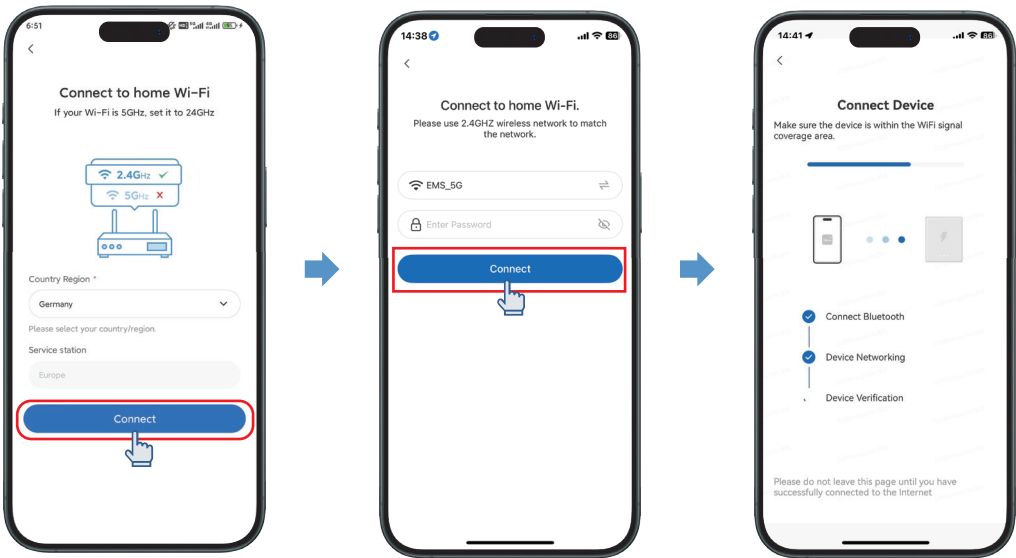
6:51

Connect to home Wi-Fi
If your Wi-Fi is 5GHz, set it to 24GHz

2.4GHz
5GHz

Country Region *
Germany
Please select your country/region.
Service station
Europe

Connect

14:38
86

Connect to home Wi-Fi.
Please use 2.4GHZ wireless network to match the network.

EMS_5G
Enter Password

Connect

14:41
86

Connect Device
Make sure the device is within the WiFi signal coverage area.

Connect Bluetooth
Device Networking
Device Verification

Please do not leave this page until you have successfully connected to the Internet